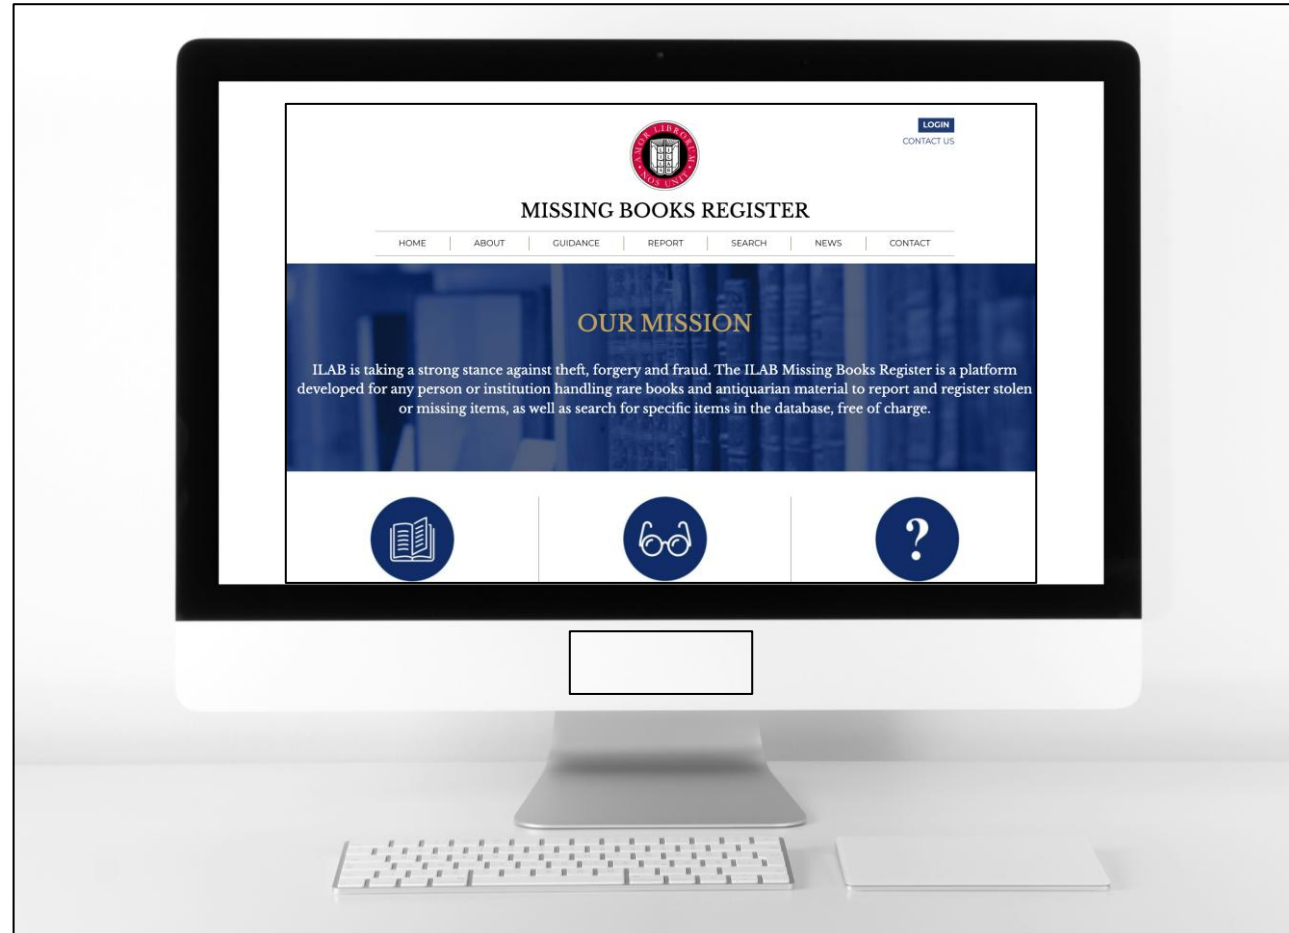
AMOR LIBRORUM NOS UNIT

LOGIN
CONTACT US

MISSING BOOKS REGISTER

HOME | ABOUT | GUIDANCE | REPORT | SEARCH | NEWS | CONTACT

OUR MISSION

ILAB is taking a strong stance against theft, forgery and fraud. The ILAB Missing Books Register is a platform developed for any person or institution handling rare books and antiquarian material to report and register stolen or missing items, as well as search for specific items in the database, free of charge.

?